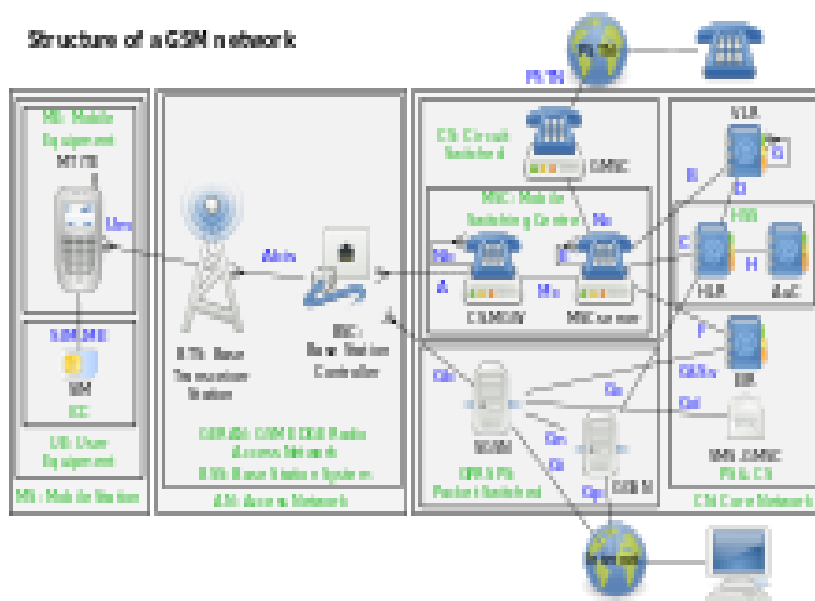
Structure of a GSM network

PSTN

ME: Mobile Equipment
MT/TE

Um

SIM/USIM
SIM
ICC

UE: User Equipment

MS: Mobile Station

Abis

BTS: Base Transceiver Station

BSC: Base Station Controller

GERAN: GSM EDGE Radio Access Network
BSS: Base Station System

AN: Access Network

CS: Circuit Switched
GMSC

MSC: Mobile Switching Center
Nc
Mc
A
CS-MGW
Mc
MSC server

B
VLR
G
D
HSS
C
HLR
H
AuC

F
EIR
Gb
Gr
Gf
Gs
SGSN
Gn
Gi
Gp
GGSN

Gd
SMS-GMSC
PS & CS

GPRS PS: Packet Switched

CN: Core Network